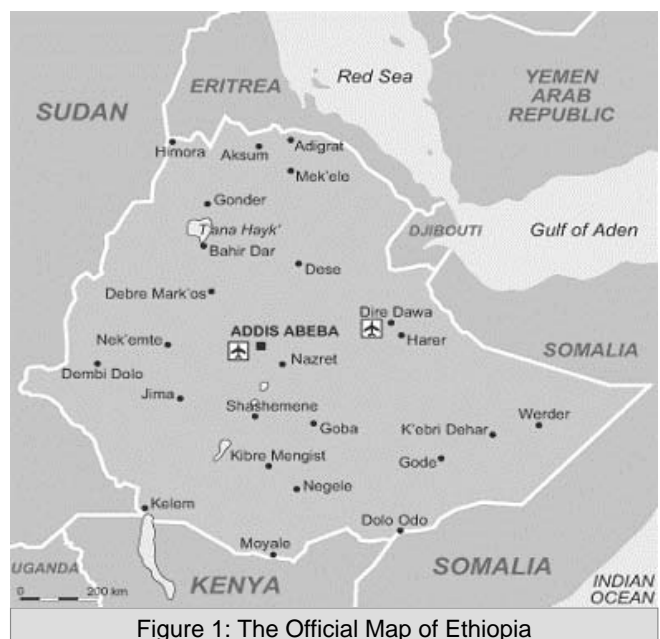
ERITREA
Red Sea
YEMEN ARAB REPUBLIC
SUDAN
Himora
Aksum
Adigrat
Mek'ele
Gonder
Tana Hayk'
Bahir Dar
DJIBOUTI
Gulf of Aden
Dese
Debre Mark'os
Dire Dawa
Harer
Nek'emte
ADDIS ABEBA
Nazret
SOMALIA
Dembi Dolo
Jima
Shashemene
Goba
K'ebri Dehar
Werder
Kibre Mengist
Gode
Negele
Kelem
Dolo Odo
Moyale
UGANDA
0
200 km
KENYA
SOMALIA
INDIAN OCEAN
Figure 1: The Official Map of Ethiopia